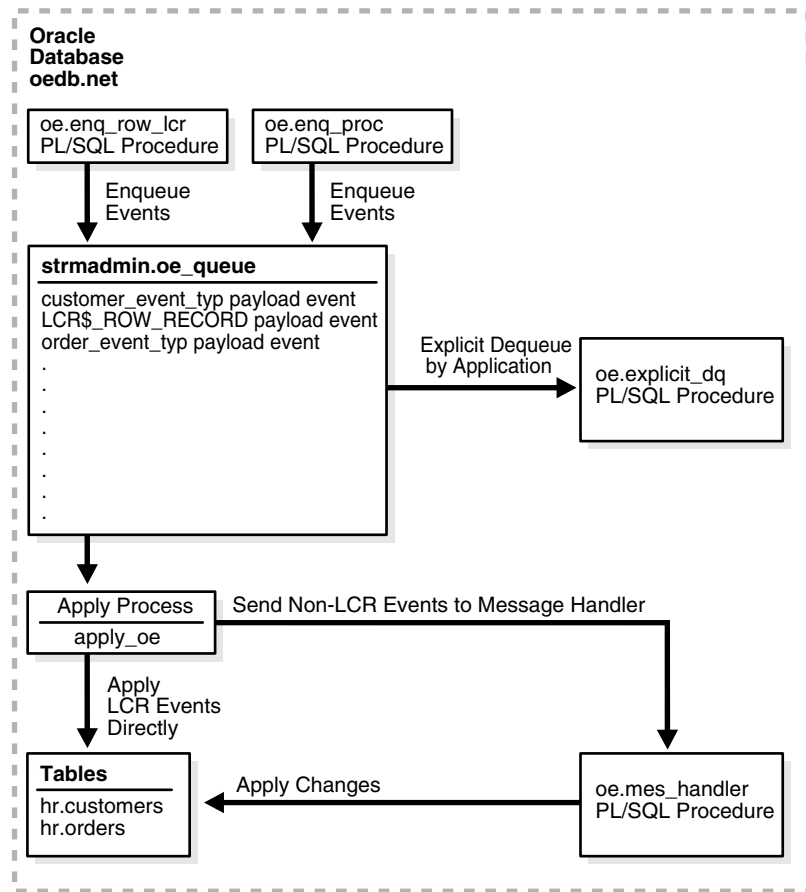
Oracle Database oedb.net

oe.enq_row_lcr
PL/SQL Procedure

oe.enq_proc
PL/SQL Procedure

Enqueue Events

Enqueue Events

strmadmin.oe_queue

customer_event_typ payload event
LCR$_ROW_RECORD payload event
order_event_typ payload event
.
.
.
.
.
.
.
.
.

Explicit Dequeue by Application

oe.explicit_dq
PL/SQL Procedure

Apply Process
apply_oe

Send Non-LCR Events to Message Handler

Apply LCR Events Directly

Tables
hr.customers
hr.orders

Apply Changes

oe.mes_handler
PL/SQL Procedure